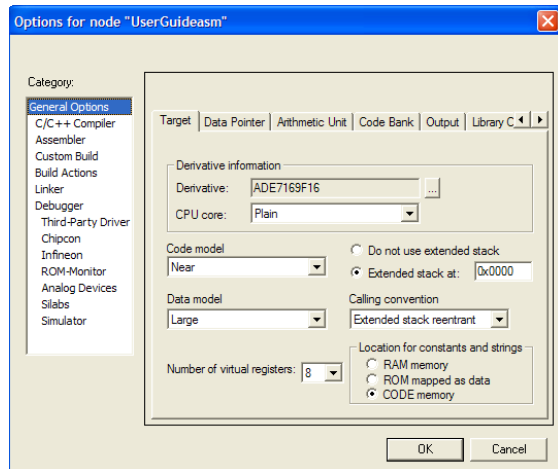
Options for node "UserGuideasm"

Category:
General Options
C/C++ Compiler
Assembler
Custom Build
Build Actions
Linker
Debugger
Third-Party Driver
Chipcon
Infineon
ROM-Monitor
Analog Devices
Silabs
Simulator

Target | Data Pointer | Arithmetic Unit | Code Bank | Output | Library C

Derivative information
Derivative: ADE7169F16 ...
CPU core: Plain

Code model
Near

Do not use extended stack
Extended stack at: 0x0000

Data model
Large

Calling convention
Extended stack reentrant

Number of virtual registers: 8

Location for constants and strings
RAM memory
ROM mapped as data
CODE memory

OK
Cancel